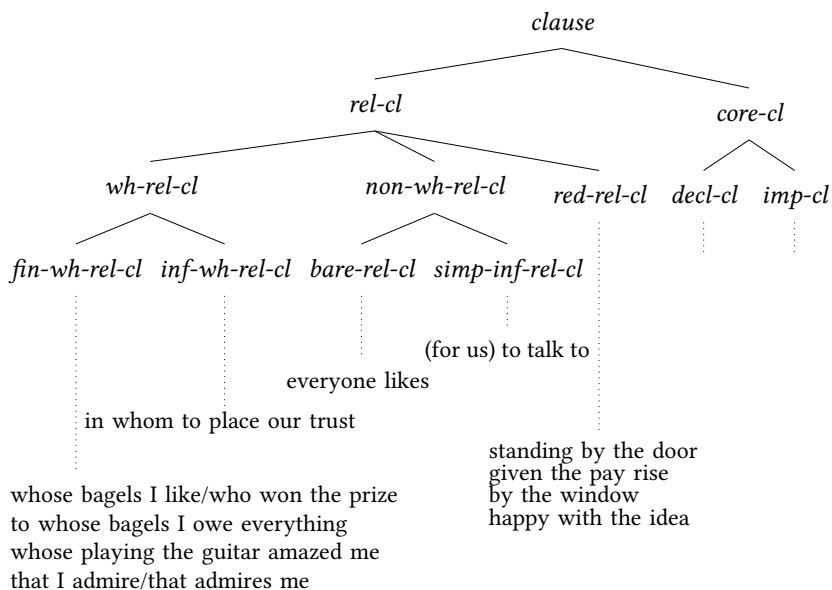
clause

rel-cl

core-cl

wh-rel-cl

non-wh-rel-cl

red-rel-cl

decl-cl

imp-cl

fin-wh-rel-cl

inf-wh-rel-cl

bare-rel-cl

simp-inf-rel-cl

(for us) to talk to

everyone likes

in whom to place our trust

standing by the door
given the pay rise
by the window
happy with the idea

whose bagels I like/who won the prize
to whose bagels I owe everything
whose playing the guitar amazed me
that I admire/that admires me